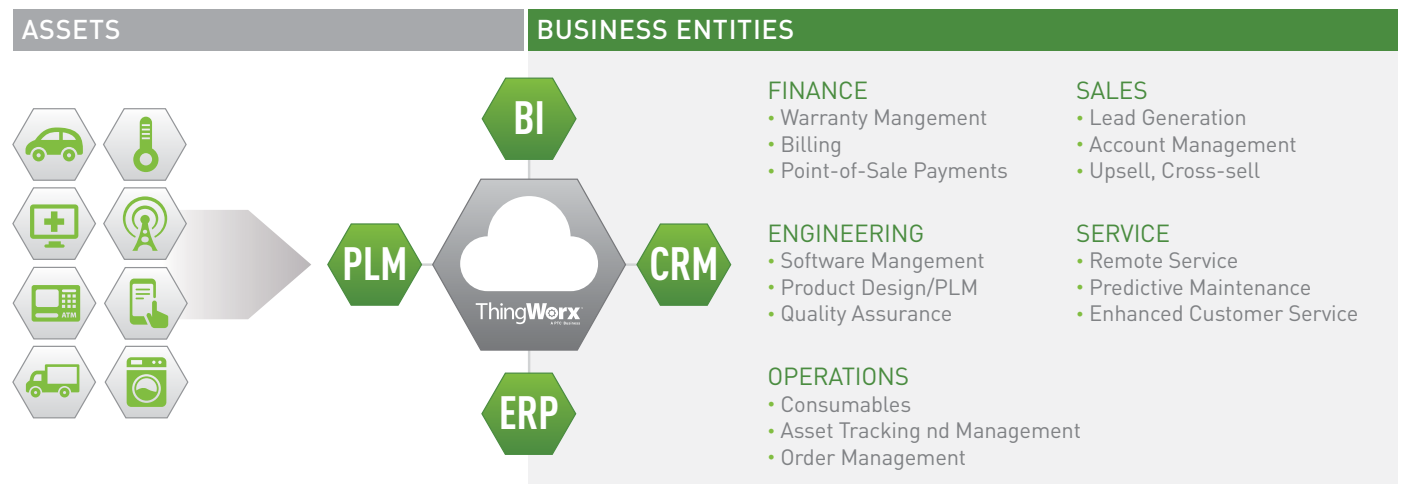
ASSETS

BUSINESS ENTITIES

ATM

BI

PLM

CRM

ERP

ThingWorx
A PTC Business

FINANCE
• Warranty Mangement
• Billing
• Point-of-Sale Payments

SALES
• Lead Generation
• Account Management
• Upsell, Cross-sell

ENGINEERING
• Software Mangement
• Product Design/PLM
• Quality Assurance

SERVICE
• Remote Service
• Predictive Maintenance
• Enhanced Customer Service

OPERATIONS
• Consumables
• Asset Tracking nd Management
• Order Management